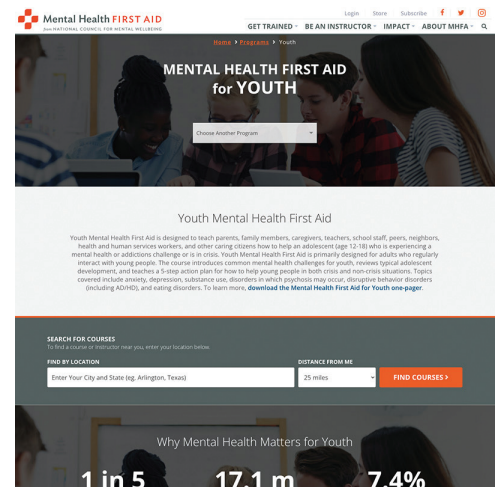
Mental Health FIRST AID
from NATIONAL COUNCIL FOR MENTAL WELLBEING

Login Store Subscribe

GET TRAINED BE AN INSTRUCTOR IMPACT ABOUT MHFA

Home > Programs > Youth

MENTAL HEALTH FIRST AID for YOUTH

Choose Another Program

Youth Mental Health First Aid

Youth Mental Health First Aid is designed to teach parents, family members, caregivers, teachers, school staff, peers, neighbors, health and human services workers, and other caring citizens how to help an adolescent (age 12-18) who is experiencing a mental health or addictions challenge or is in crisis. Youth Mental Health First Aid is primarily designed for adults who regularly interact with young people. The course introduces common mental health challenges for youth, reviews typical adolescent development, and teaches a 5-step action plan for how to help young people in both crisis and non-crisis situations. Topics covered include anxiety, depression, substance use, disorders in which psychosis may occur, disruptive behavior disorders (including AD/HD), and eating disorders. To learn more, download the Mental Health First Aid for Youth one-pager.

SEARCH FOR COURSES
To find a course or instructor near you, enter your location below.

FIND BY LOCATION
Enter Your City and State (eg. Arlington, Texas)

DISTANCE FROM ME
25 miles

FIND COURSES >

Why Mental Health Matters for Youth

1 in 5 17.1 m 7.4%